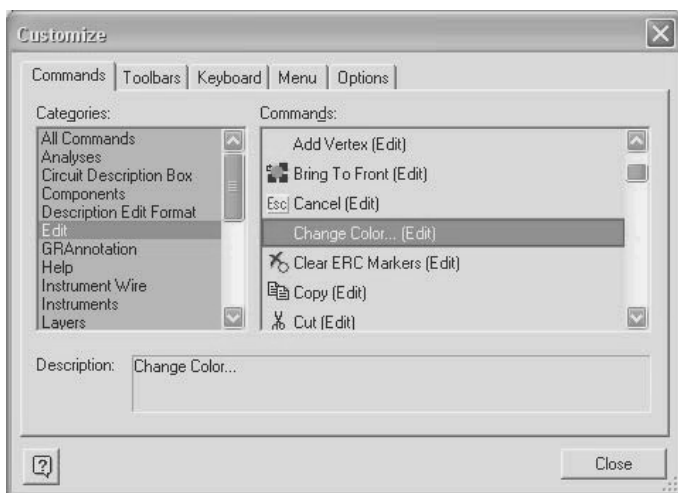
Customize

Commands | Toolbars | Keyboard | Menu | Options

Categories:
All Commands
Analyses
Circuit Description Box
Components
Description Edit Format
Edit
GRAnnotation
Help
Instrument Wire
Instruments
Layers

Commands:
Add Vertex (Edit)
Bring To Front (Edit)
Esc Cancel (Edit)
Change Color... (Edit)
Clear ERC Markers (Edit)
Copy (Edit)
Cut (Edit)

Description: Change Color...

?

Close